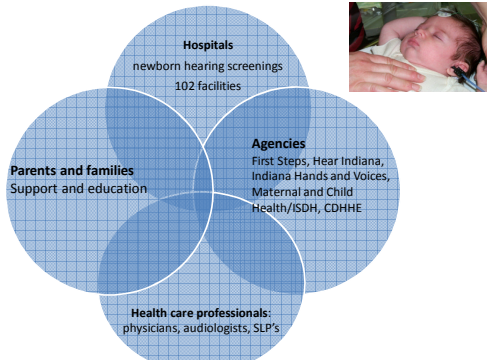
Hospitals
newborn hearing screenings
102 facilities

Parents and families
Support and education

Agencies
First Steps, Hear Indiana, Indiana Hands and Voices, Maternal and Child Health/ISDH, CDHHE

Health care professionals:
physicians, audiologists, SLP's